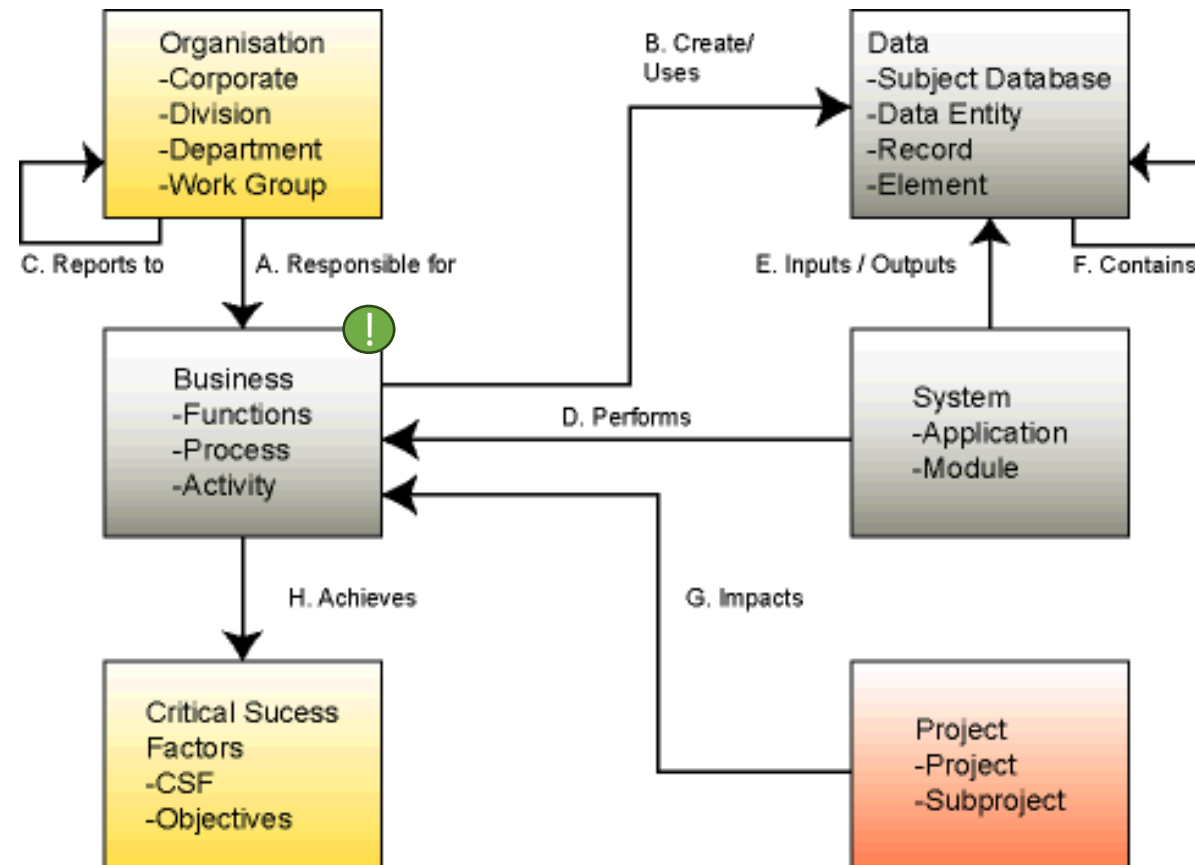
Organisation
-Corporate
-Division
-Department
-Work Group

B. Create/
Uses

Data
-Subject Database
-Data Entity
-Record
-Element

C. Reports to

A. Responsible for

E. Inputs / Outputs

F. Contains

!

Business
-Functions
-Process
-Activity

D. Performs

System
-Application
-Module

H. Achieves

G. Impacts

Critical Sucess
Factors
-CSF
-Objectives

Project
-Project
-Subproject